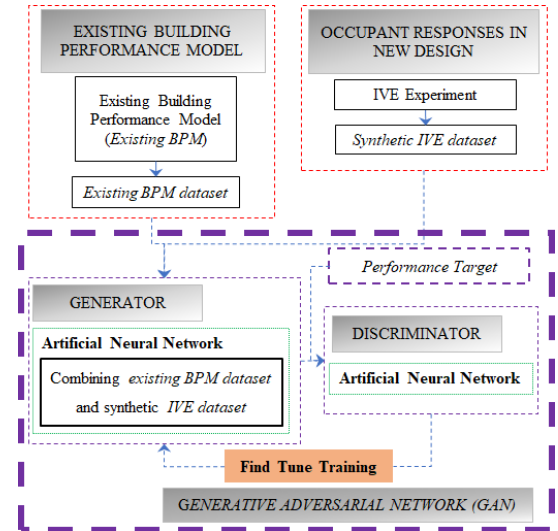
EXISTING BUILDING PERFORMANCE MODEL

Existing Building Performance Model (Existing BPM)

Existing BPM dataset

OCCUPANT RESPONSES IN NEW DESIGN

IVE Experiment

Synthetic IVE dataset

Performance Target

GENERATOR

Artificial Neural Network

Combining existing BPM dataset and synthetic IVE dataset

DISCRIMINATOR

Artificial Neural Network

Find Tune Training

GENERATIVE ADVERSARIAL NETWORK (GAN)